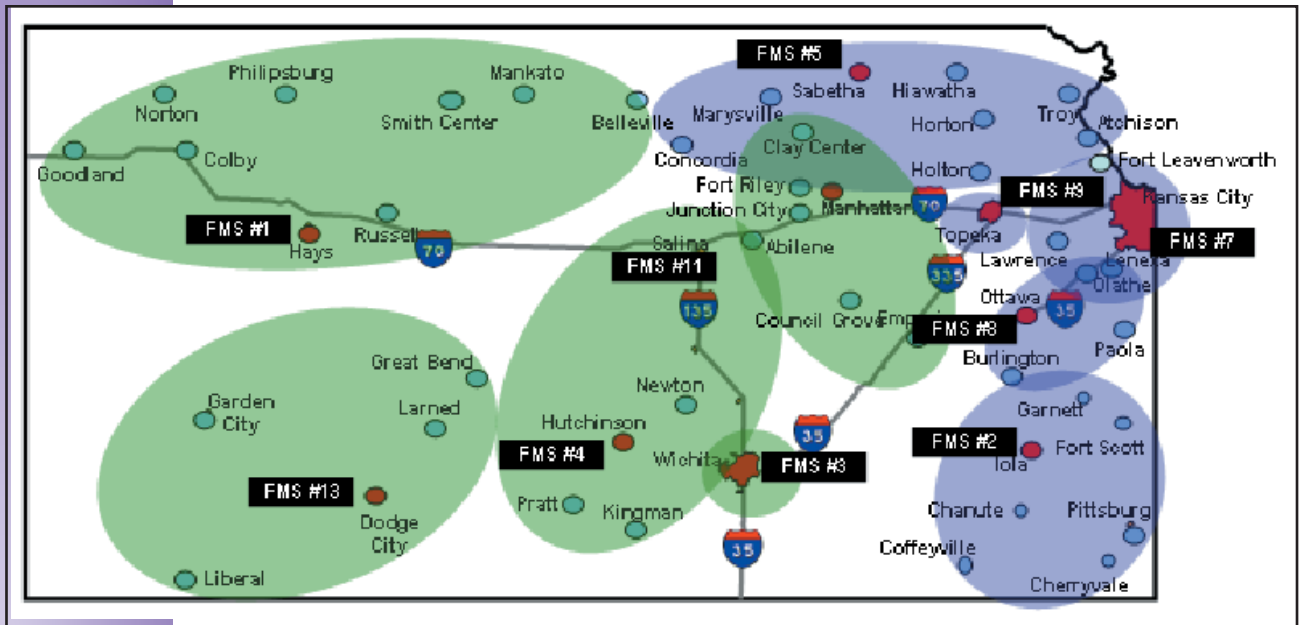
FMS #5
Sabetha
Hiawatha
Philipsburg
Mankato
Norton
Marysville
Troy
Atchison
Smith Center
Belleville
Horton
Clay Center
Concordia
Fort Leavenworth
Colby
Holton
Goodland
Fort Riley
Manhattan
FMS #9
Kansas City
Junction City
70
FMS #1
Russell
Topeka
Salina
FMS #7
Hays
70
Abilene
Lawrence
Lenexa
FMS #11
335
Olathe
Ottawa
135
35
Council Grove
Emporia
FMS #8
Paola
Great Bend
Burlington
Garden City
Newton
Larned
Garnett
Hutchinson
35
FMS #2
Fort Scott
FMS #4
Iola
Wichita
FMS #3
FMS #13
Pratt
Dodge City
Kingman
Chanute
Pittsburg
35
Coffeyville
Liberal
Cherryvale